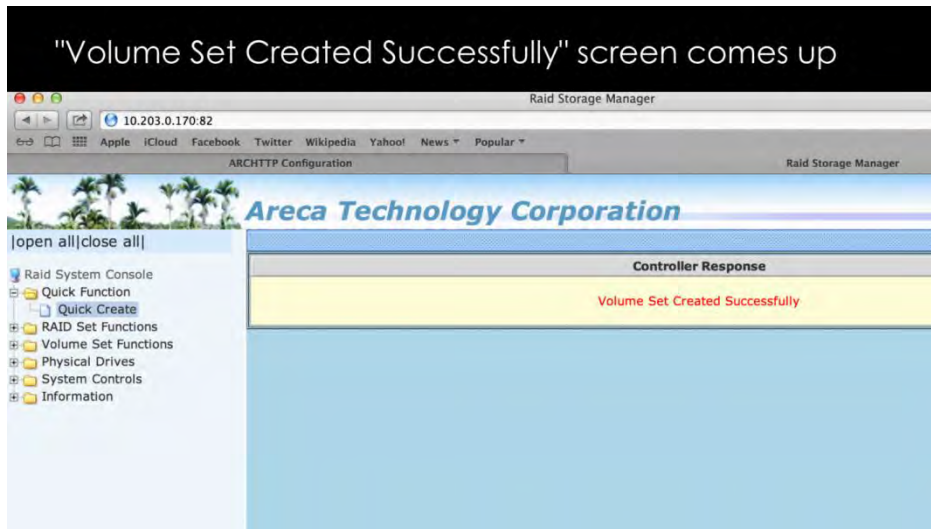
"Volume Set Created Successfully" screen comes up

Raid Storage Manager

10.203.0.170:82

Apple iCloud Facebook Twitter Wikipedia Yahoo! News ▾ Popular ▾

ARCHTTP Configuration

Raid Storage Manager

Areca Technology Corporation

|open all|close all|

Raid System Console
Quick Function
Quick Create
RAID Set Functions
Volume Set Functions
Physical Drives
System Controls
Information

Controller Response

Volume Set Created Successfully